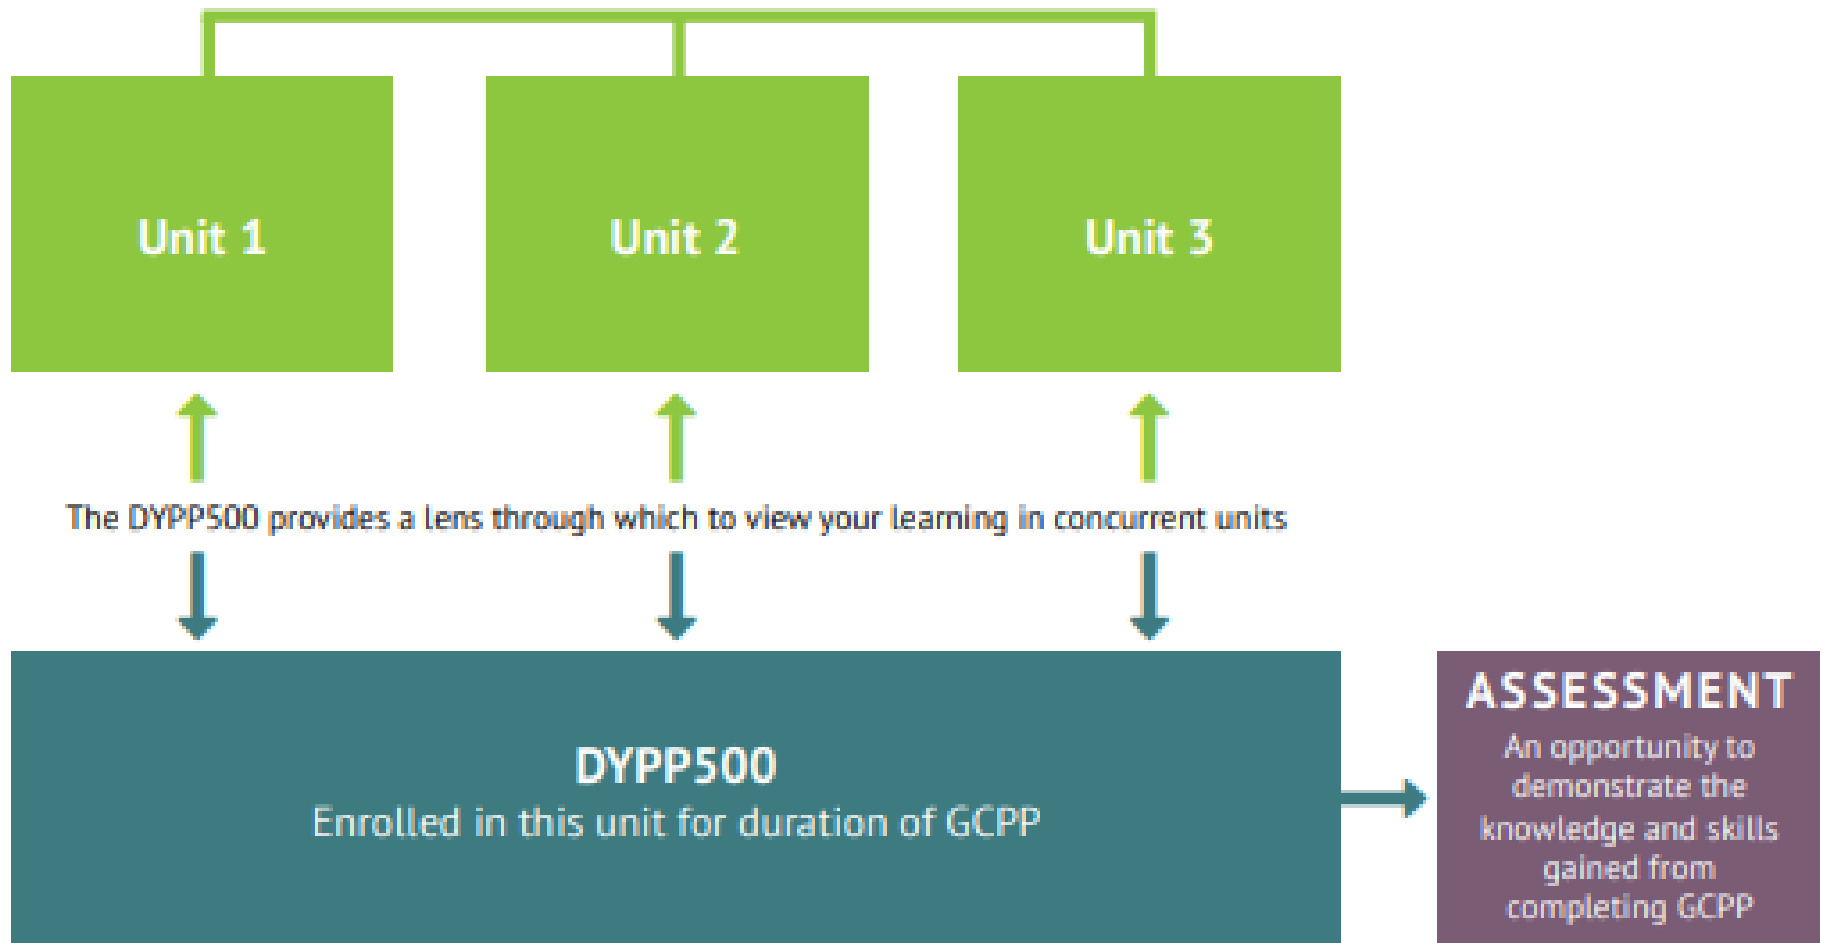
Unit 1

Unit 2

Unit 3

The DYPP500 provides a lens through which to view your learning in concurrent units

DYPP500
Enrolled in this unit for duration of GCPP

ASSESSMENT
An opportunity to demonstrate the knowledge and skills gained from completing GCPP